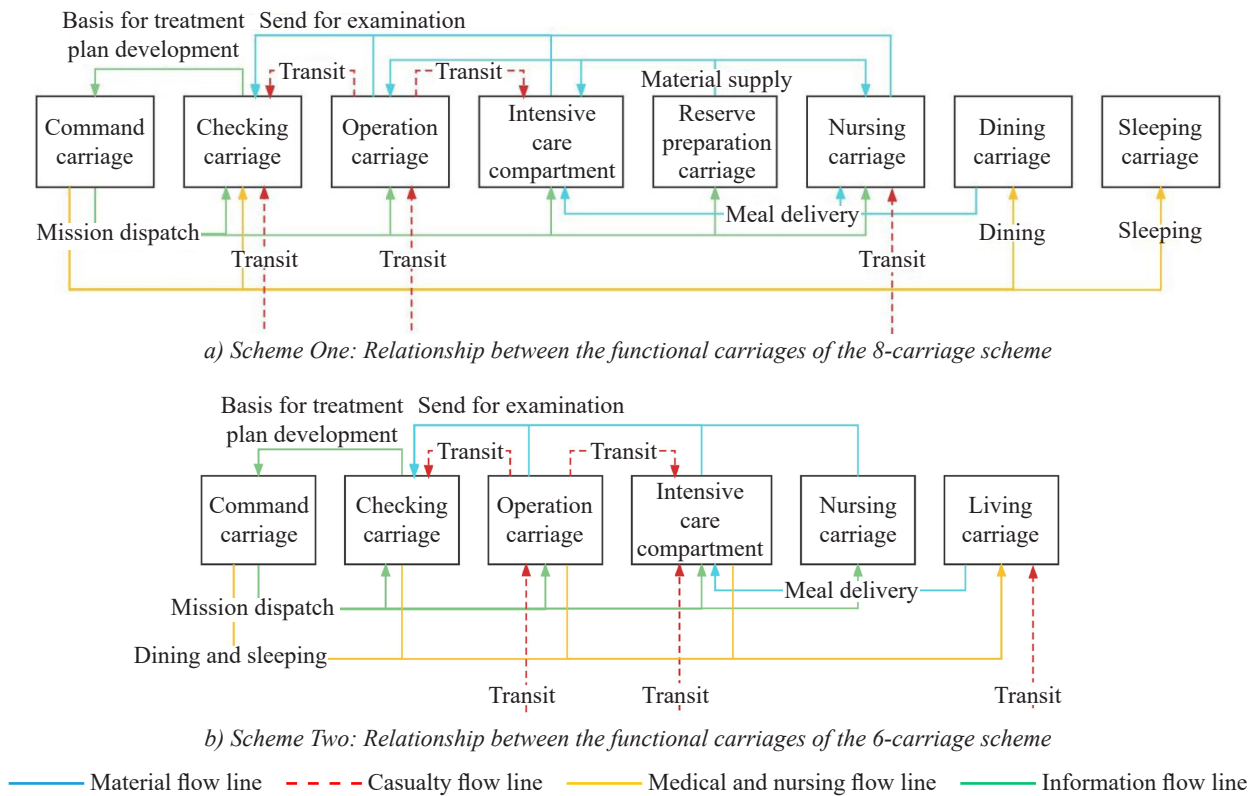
Basis for treatment plan development

Send for examination

Transit

Transit

Material supply

Command carriage

Checking carriage

Operation carriage

Intensive care compartment

Reserve preparation carriage

Nursing carriage

Dining carriage

Sleeping carriage

Mission dispatch

Meal delivery

Transit

Transit

Transit

Dining

Sleeping

a) Scheme One: Relationship between the functional carriages of the 8-carriage scheme

Basis for treatment plan development

Send for examination

Transit

Transit

Command carriage

Checking carriage

Operation carriage

Intensive care compartment

Nursing carriage

Living carriage

Mission dispatch

Meal delivery

Dining and sleeping

Transit

Transit

Transit

b) Scheme Two: Relationship between the functional carriages of the 6-carriage scheme

Material flow line

Casualty flow line

Medical and nursing flow line

Information flow line